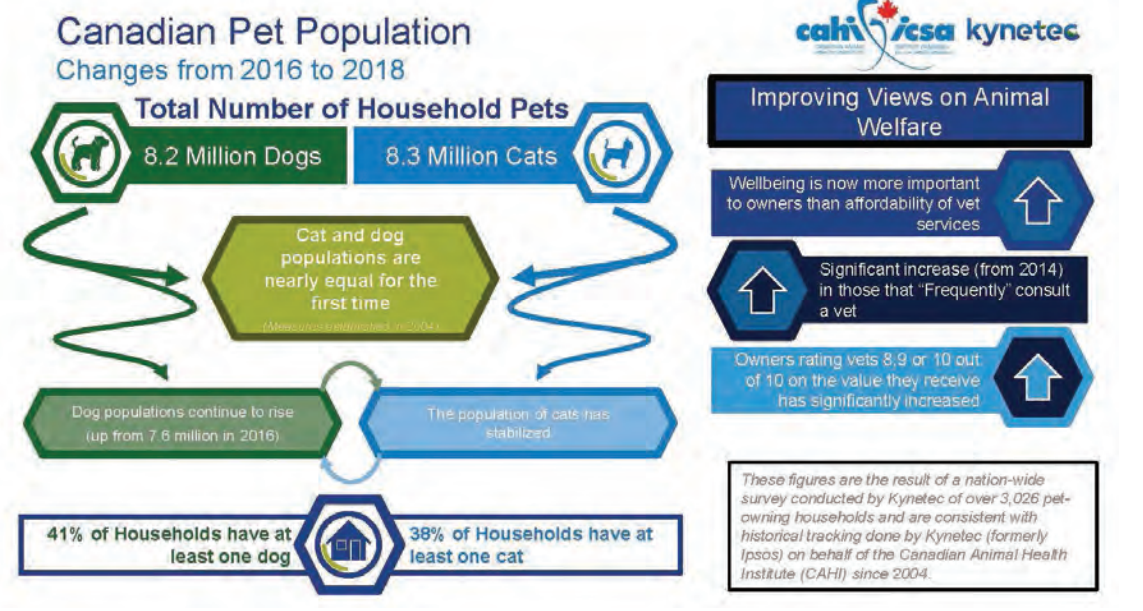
Canadian Pet Population
Changes from 2016 to 2018

cahi icsa kynetec

Total Number of Household Pets

8.2 Million Dogs

8.3 Million Cats

Cat and dog populations are nearly equal for the first time

(Measures initiated in 2004)

Dog populations continue to rise (up from 7.6 million in 2016)

The population of cats has stabilized

41% of Households have at least one dog

38% of Households have at least one cat

Improving Views on Animal Welfare

Wellbeing is now more important to owners than affordability of vet services

Significant increase (from 2014) in those that "Frequently" consult a vet

Owners rating vets 8,9 or 10 out of 10 on the value they receive has significantly increased

These figures are the result of a nation-wide survey conducted by Kynetec of over 3,026 pet-owning households and are consistent with historical tracking done by Kynetec (formerly Ipsos) on behalf of the Canadian Animal Health Institute (CAHI) since 2004.